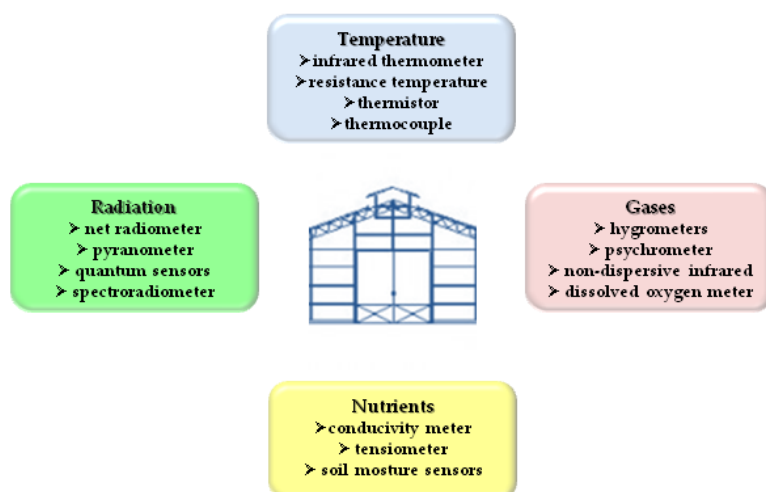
Temperature
➤infrared thermometer
➤resistance temperature
➤thermistor
➤thermocouple

Radiation
➤net radiometer
➤pyranometer
➤quantum sensors
➤spectroradiometer

Gases
➤hygrometers
➤psychrometer
➤non-dispersive infrared
➤dissolved oxygen meter

Nutrients
➤conducivity meter
➤tensiometer
➤soil mosture sensors